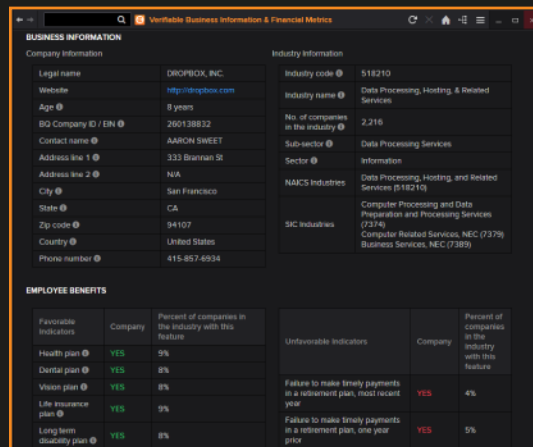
Verifiable Business Information & Financial Metrics

BUSINESS INFORMATION

Company Information

| | |
|---|---|
| Legal name | DROPBOX, INC. |
| Website | http://dropbox.com |
| Age | 8 years |
| BQ Company ID / EIN | 260138832 |
| Contact name | AARON SWEET |
| Address line 1 | 333 Brannan St |
| Address line 2 | N/A |
| City | San Francisco |
| State | CA |
| Zip code | 94107 |
| Country | United States |
| Phone number | 415-857-6934 |

Industry Information

| | |
|---|---|
| Industry code | 518210 |
| Industry name | Data Processing, Hosting, & Related Services |
| No. of companies in the industry | 2,216 |
| Sub-sector | Data Processing Services |
| Sector | Information |
| NAICS Industries | Data Processing, Hosting, and Related Services (518210) |
| SIC Industries | Computer Processing and Data Preparation and Processing Services (7374) Computer Related Services, NEC (7379) Business Services, NEC (7389) |

EMPLOYEE BENEFITS

| Favorable indicators | Company | Percent of companies in the industry with this feature |
|---|---|---|
| Health plan | YES | 9% |
| Dental plan | YES | 8% |
| Vision plan | YES | 8% |
| Life insurance plan | YES | 9% |
| Long term disability plan | YES | 8% |

| Unfavorable indicators | Company | Percent of companies in the industry with this feature |
|---|---|---|
| Failure to make timely payments in a retirement plan, most recent year | YES | 4% |
| Failure to make timely payments in a retirement plan, one year prior | YES | 5% |